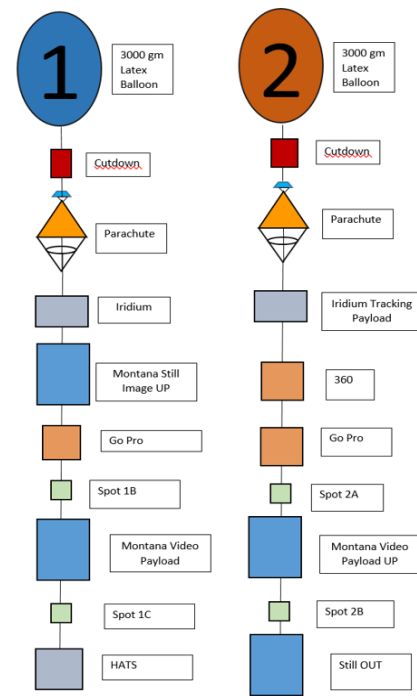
1

3000 gm Latex Balloon

Cutdown

Parachute

Iridium

Montana Still Image UP

Go Pro

Spot 1B

Montana Video Payload

Spot 1C

HATS

2

3000 gm Latex Balloon

Cutdown

Parachute

Iridium Tracking Payload

360

Go Pro

Spot 2A

Montana Video Payload UP

Spot 2B

Still OUT